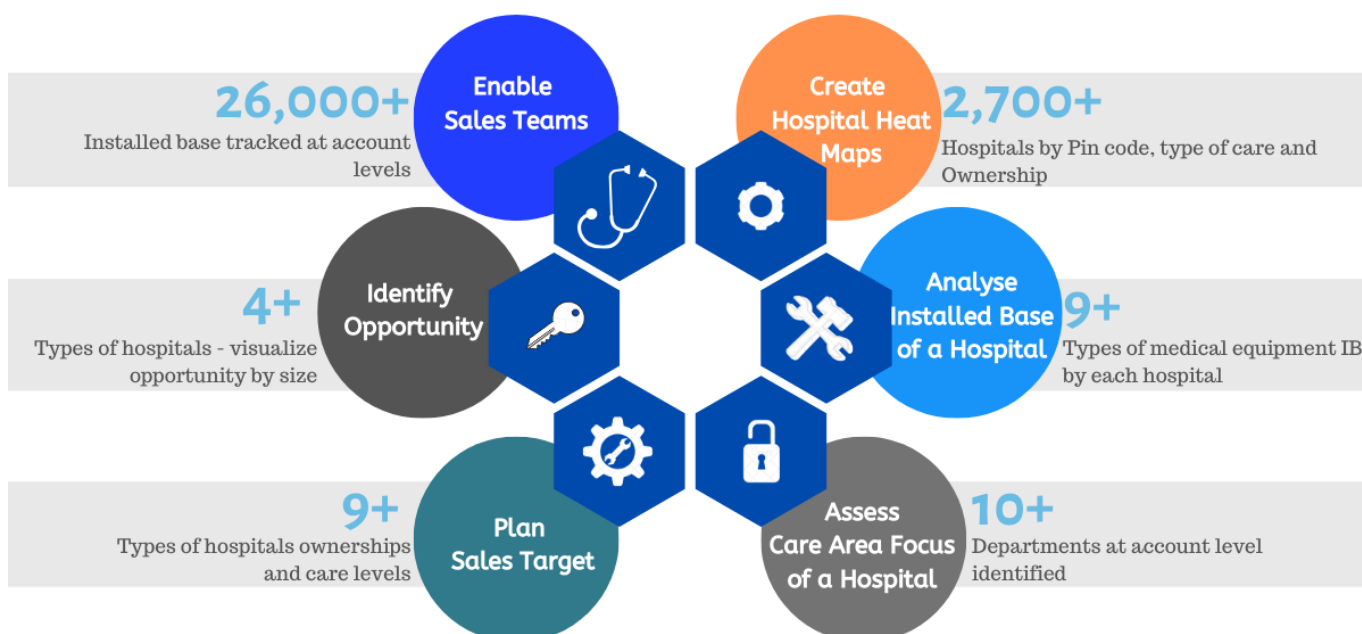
Enable Sales Teams

26,000+
Installed base tracked at account levels

Create Hospital Heat Maps

2,700+
Hospitals by Pin code, type of care and Ownership

Identify Opportunity

4+
Types of hospitals - visualize opportunity by size

Analyse Installed Base of a Hospital

9+
Types of medical equipment IB by each hospital

Plan Sales Target

9+
Types of hospitals ownerships and care levels

Assess Care Area Focus of a Hospital

10+
Departments at account level identified